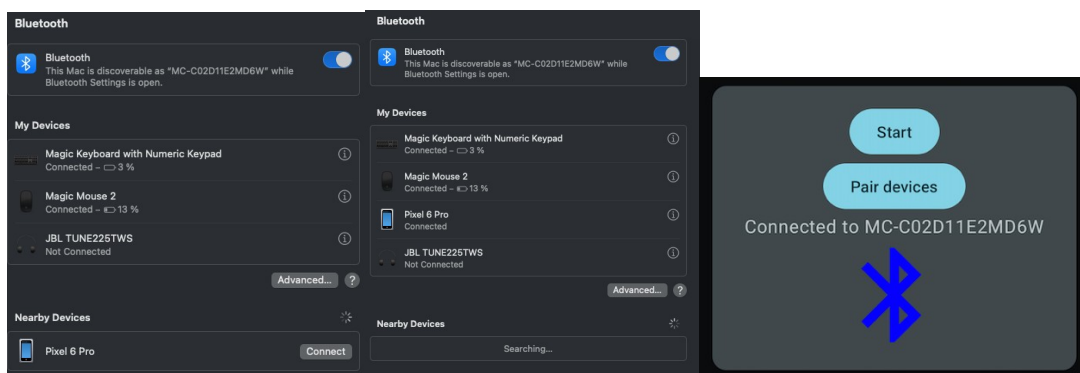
Bluetooth

Bluetooth
This Mac is discoverable as "MC-C02D11E2MD6W" while Bluetooth Settings is open.

My Devices

Magic Keyboard with Numeric Keypad
Connected – 3 %

Magic Mouse 2
Connected – 13 %

JBL TUNE225TWS
Not Connected

Advanced... ?

Nearby Devices

Pixel 6 Pro
Connect

Bluetooth

Bluetooth
This Mac is discoverable as "MC-C02D11E2MD6W" while Bluetooth Settings is open.

My Devices

Magic Keyboard with Numeric Keypad
Connected – 3 %

Magic Mouse 2
Connected – 13 %

Pixel 6 Pro
Connected

JBL TUNE225TWS
Not Connected

Advanced... ?

Nearby Devices

Searching...

Start

Pair devices

Connected to MC-C02D11E2MD6W